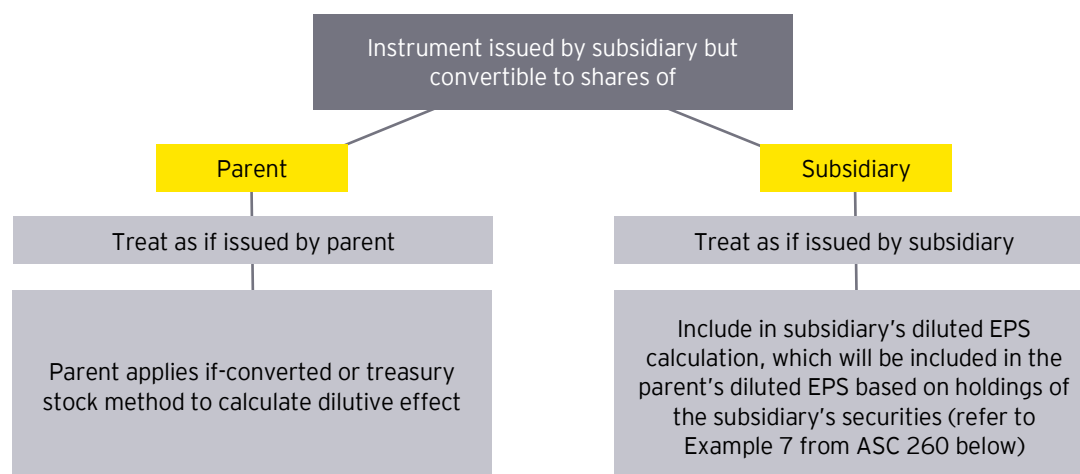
Instrument issued by subsidiary but convertible to shares of

Parent

Subsidiary

Treat as if issued by parent

Treat as if issued by subsidiary

Parent applies if-converted or treasury stock method to calculate dilutive effect

Include in subsidiary's diluted EPS calculation, which will be included in the parent's diluted EPS based on holdings of the subsidiary's securities (refer to Example 7 from ASC 260 below)